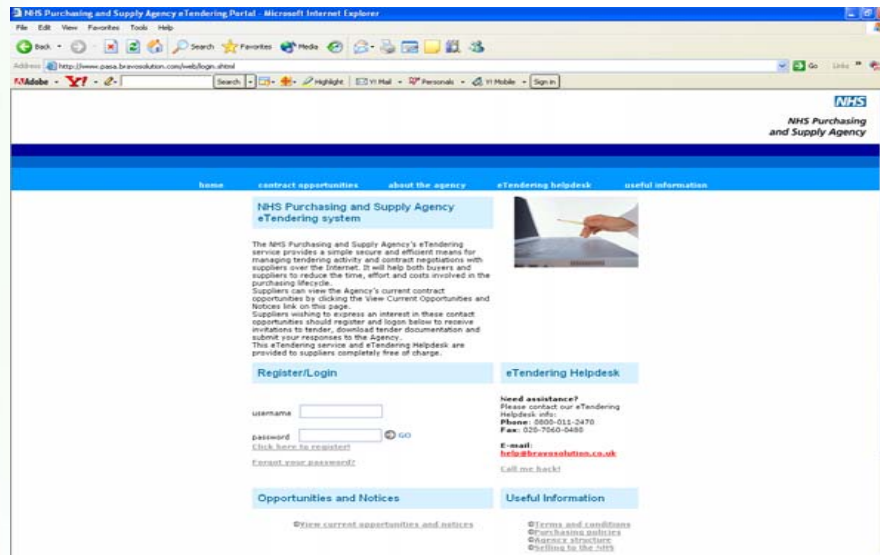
NHS Purchasing and Supply Agency eTendering Portal - Microsoft Internet Explorer

File Edit View Favorites Tools Help

Back Search Favorites Media

Address http://www.pasa.bravosolution.com/web/login.shtml Go Links

Adobe Y! Search Highlight Y! Mail Personals Y! Mobile Sign In

NHS

NHS Purchasing and Supply Agency

home contract opportunities about the agency eTendering helpdesk useful information

NHS Purchasing and Supply Agency eTendering system

The NHS Purchasing and Supply Agency's eTendering service provides a simple secure and efficient means for managing tendering activity and contract negotiations with suppliers over the Internet. It will help both buyers and suppliers to reduce the time, effort and costs involved in the purchasing lifecycle.
Suppliers can view the Agency's current contract opportunities by clicking the View Current Opportunities and Notices link on this page.
Suppliers wishing to express an interest in these contract opportunities should register and logon below to receive invitations to tender, download tender documentation and submit your responses to the Agency.
This eTendering service and eTendering Helpdesk are provided to suppliers completely free of charge.

Register/Login

username

password GO

Click here to register!

Forgot your password?

eTendering Helpdesk

Need assistance?
Please contact our eTendering Helpdesk info:
Phone: 0800-011-2470
Fax: 020-7060-0480

E-mail:
help@bravosolution.co.uk

Call me back!

Opportunities and Notices

View current opportunities and notices

Useful Information

Terms and conditions
Purchasing policies
Agency structure
Selling to the NHS